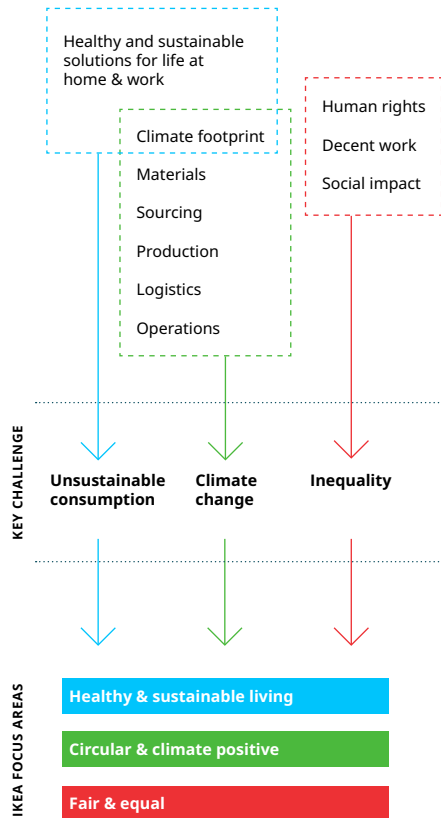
Healthy and sustainable solutions for life at home & work

Climate footprint
Materials
Sourcing
Production
Logistics
Operations

Human rights
Decent work
Social impact

KEY CHALLENGE

Unsustainable consumption

Climate change

Inequality

IKEA FOCUS AREAS

Healthy & sustainable living

Circular & climate positive

Fair & equal